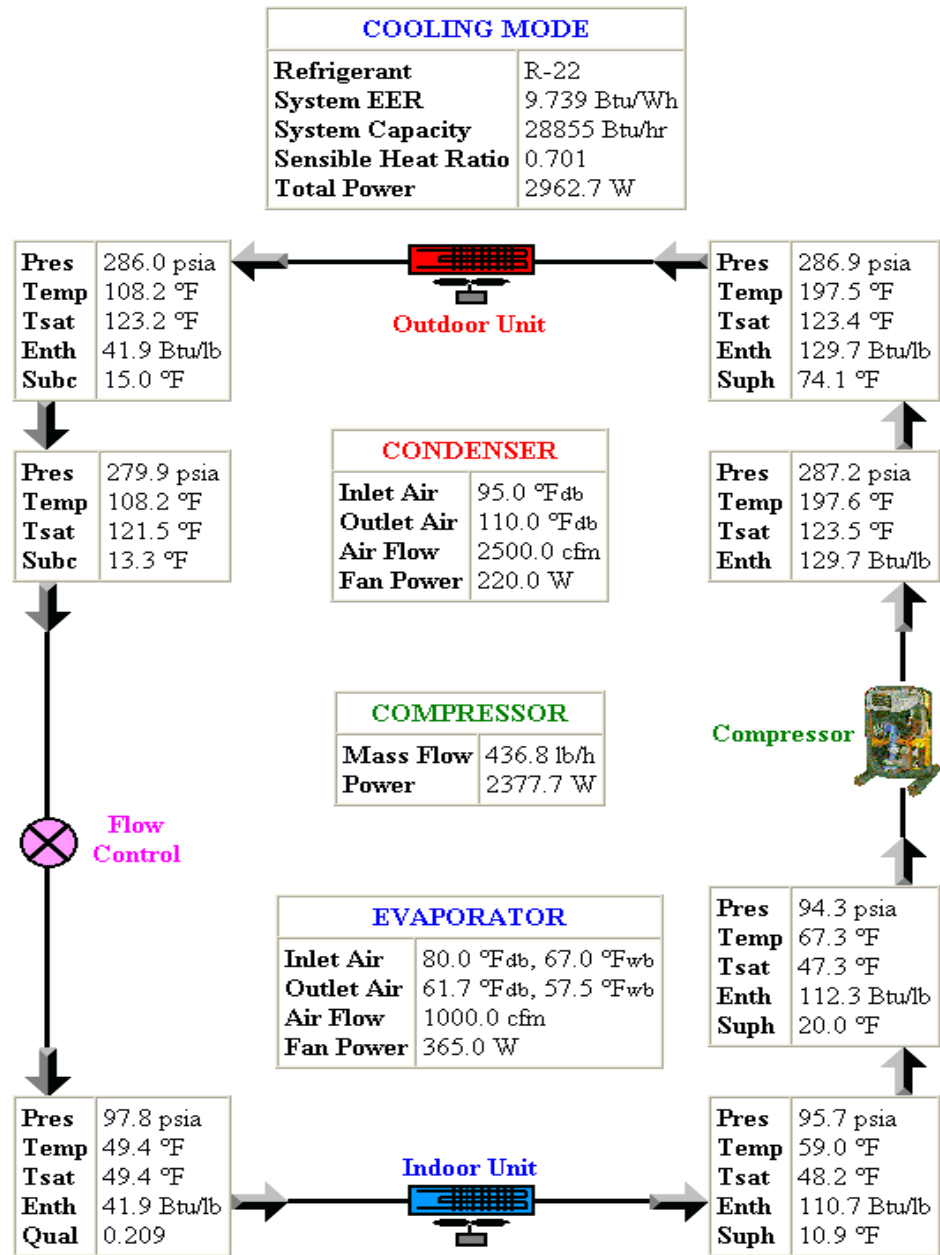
| COOLING MODE | |
|---|---|
| Refrigerant | R-22 |
| System EER | 9.739 Btu/Wh |
| System Capacity | 28855 Btu/hr |
| Sensible Heat Ratio | 0.701 |
| Total Power | 2962.7 W |

| | |
|---|---|
| Pres | 286.0 psia |
| Temp | 108.2 °F |
| Tsat | 123.2 °F |
| Enth | 41.9 Btu/lb |
| Subc | 15.0 °F |

Outdoor Unit

| | |
|---|---|
| Pres | 286.9 psia |
| Temp | 197.5 °F |
| Tsat | 123.4 °F |
| Enth | 129.7 Btu/lb |
| Suph | 74.1 °F |

| | |
|---|---|
| Pres | 279.9 psia |
| Temp | 108.2 °F |
| Tsat | 121.5 °F |
| Subc | 13.3 °F |

| CONDENSER | |
|---|---|
| Inlet Air | 95.0 °Fdb |
| Outlet Air | 110.0 °Fdb |
| Air Flow | 2500.0 cfm |
| Fan Power | 220.0 W |

| | |
|---|---|
| Pres | 287.2 psia |
| Temp | 197.6 °F |
| Tsat | 123.5 °F |
| Enth | 129.7 Btu/lb |

| COMPRESSOR | |
|---|---|
| Mass Flow | 436.8 lb/h |
| Power | 2377.7 W |

Compressor

Flow Control

| EVAPORATOR | |
|---|---|
| Inlet Air | 80.0 °Fdb, 67.0 °Fwb |
| Outlet Air | 61.7 °Fdb, 57.5 °Fwb |
| Air Flow | 1000.0 cfm |
| Fan Power | 365.0 W |

| | |
|---|---|
| Pres | 94.3 psia |
| Temp | 67.3 °F |
| Tsat | 47.3 °F |
| Enth | 112.3 Btu/lb |
| Suph | 20.0 °F |

| | |
|---|---|
| Pres | 97.8 psia |
| Temp | 49.4 °F |
| Tsat | 49.4 °F |
| Enth | 41.9 Btu/lb |
| Qual | 0.209 |

Indoor Unit

| | |
|---|---|
| Pres | 95.7 psia |
| Temp | 59.0 °F |
| Tsat | 48.2 °F |
| Enth | 110.7 Btu/lb |
| Suph | 10.9 °F |